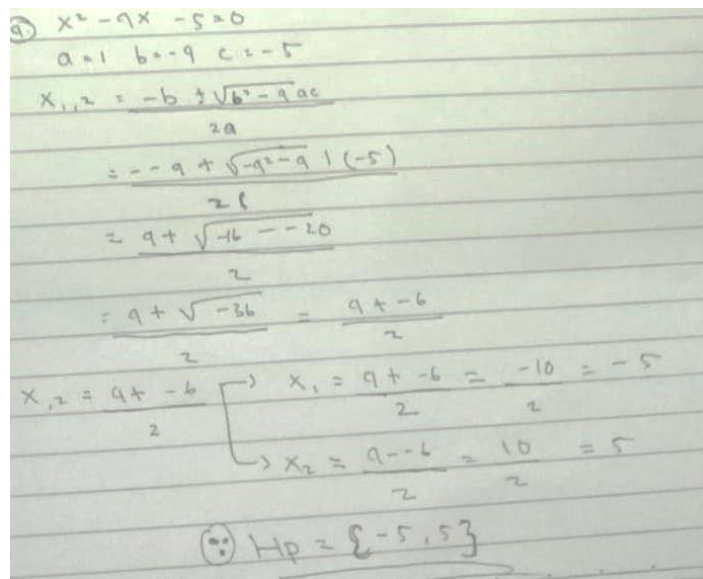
9) $x^2 - 4x - 5 = 0$

$a = 1 \quad b = -4 \quad c = -5$

$x_{1,2} = \frac{-b \pm \sqrt{b^2 - 4ac}}{2a}$

$= \frac{--4 \pm \sqrt{-4^2 - 4 \cdot 1(-5)}}{2 \cdot 1}$

$= \frac{4 \pm \sqrt{-16 - -20}}{2}$

$= \frac{4 \pm \sqrt{-36}}{2} = \frac{4 \pm -6}{2}$

$x_{1,2} = \frac{4 \pm -6}{2}$ → $x_1 = \frac{4 + -6}{2} = \frac{-10}{2} = -5$

→ $x_2 = \frac{4 - -6}{2} = \frac{10}{2} = 5$

∴ Hp = $\{-5, 5\}$